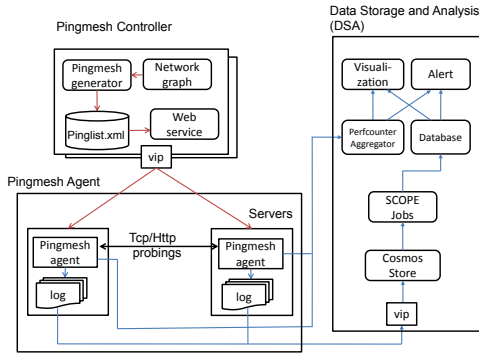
Pingmesh Controller

Pingmesh generator

Network graph

Pinglist.xml

Web service

vip

Data Storage and Analysis (DSA)

Visuali- zation

Alert

Perfcounter Aggregator

Database

SCOPE Jobs

Cosmos Store

vip

Pingmesh Agent

Servers

Pingmesh agent

Tcp/Http probings

Pingmesh agent

log

log